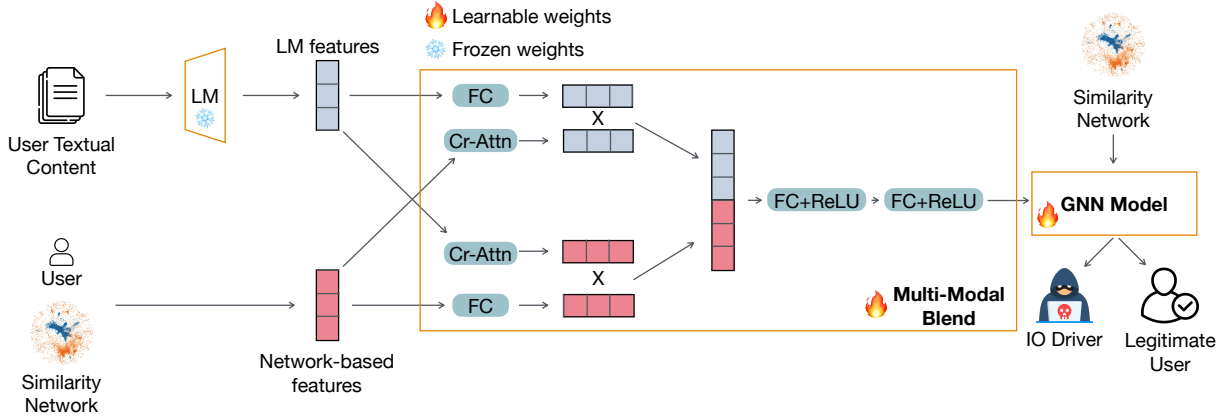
Learnable weights
Frozen weights

User Textual Content

LM

LM features

FC

X

Cr-Attn

Cr-Attn

X

FC

FC+ReLU

FC+ReLU

Multi-Modal Blend

User

Similarity Network

Network-based features

Similarity Network

GNN Model

IO Driver

Legitimate User